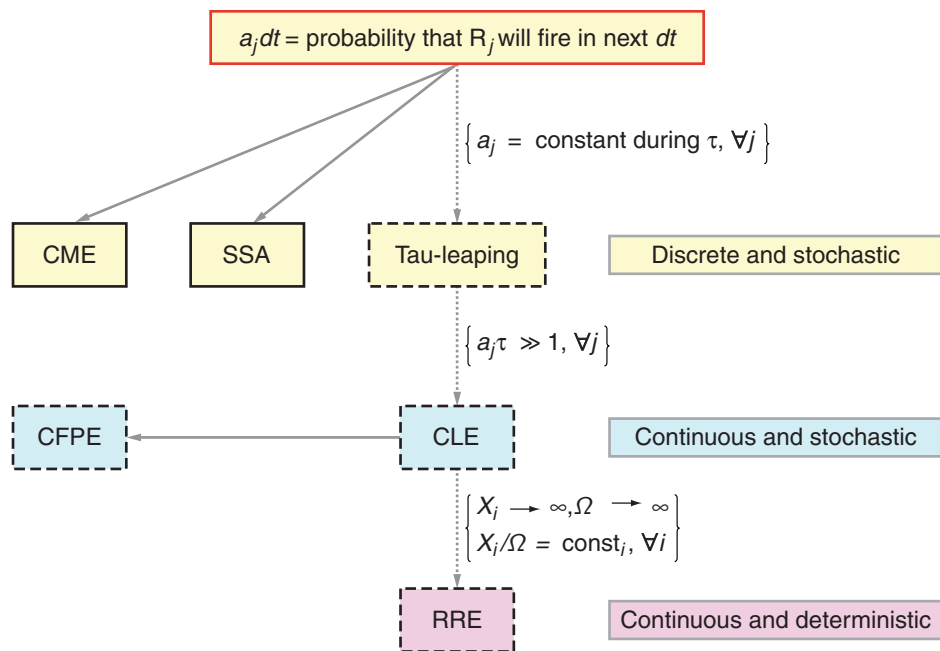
$a_j dt$ = probability that $R_j$ will fire in next $dt$

$\left\{ a_j = \text{ constant during } \tau, \forall j \right\}$

CME

SSA

Tau-leaping

Discrete and stochastic

$\left\{ a_j \tau \gg 1, \forall j \right\}$

CFPE

CLE

Continuous and stochastic

$\left\{ \begin{matrix} X_i \rightarrow \infty, \Omega \rightarrow \infty \\ X_i / \Omega = \text{const}_i, \forall i \end{matrix} \right\}$

RRE

Continuous and deterministic